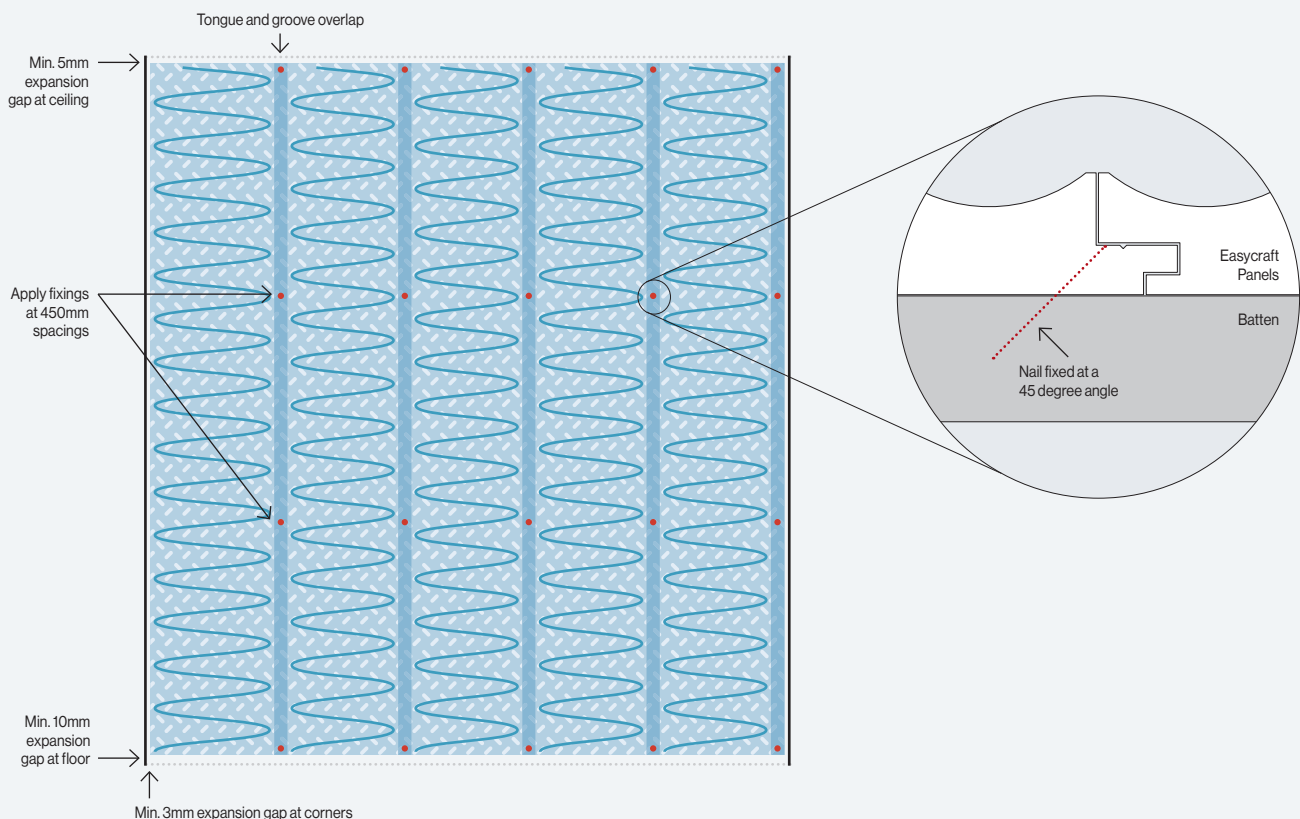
Tongue and groove overlap

Min. 5mm expansion gap at ceiling

Apply fixings at 450mm spacings

Min. 10mm expansion gap at floor

Min. 3mm expansion gap at corners

Easycraft Panels

Batten

Nail fixed at a 45 degree angle